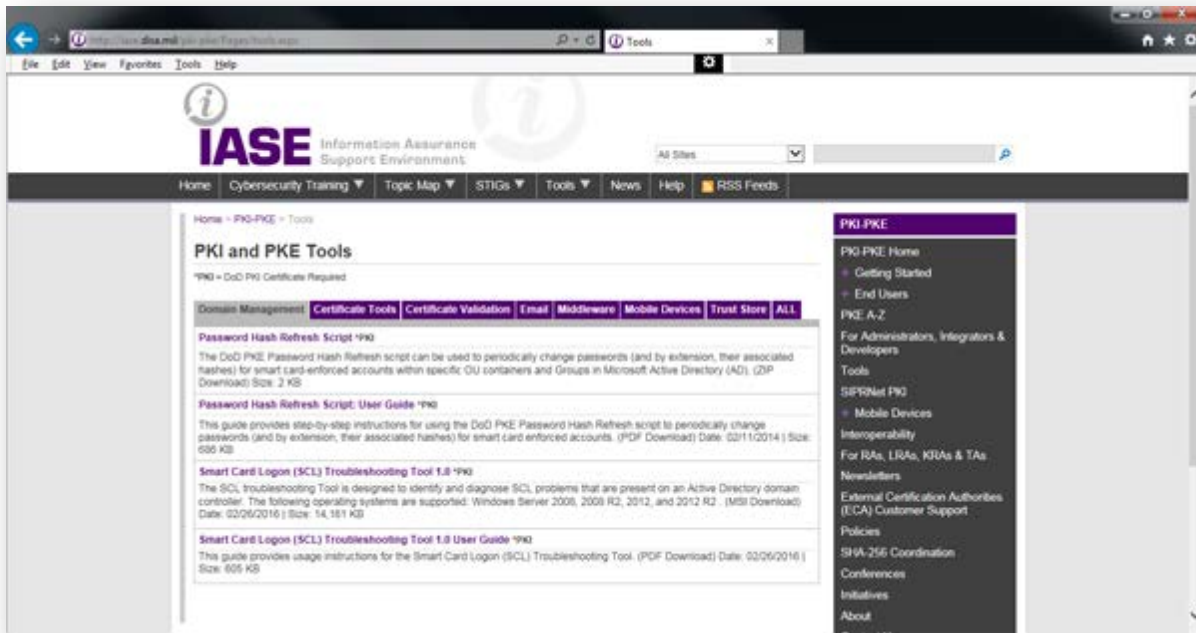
http://iase.disa.mil/pki-pke/Pages/tools.aspx
Tools
File Edit View Favorites Tools Help

IASE Information Assurance Support Environment
All Sites

Home | Cybersecurity Training ▼ | Topic Map ▼ | STIGs ▼ | Tools ▼ | News | Help | RSS Feeds

Home > PKI-PKE > Tools

PKI and PKE Tools

*PKI = DoD PKI Certificate Required

Domain Management | Certificate Tools | Certificate Validation | Email | Middleware | Mobile Devices | Trust Store | ALL

Password Hash Refresh Script *PKI
The DoD PKE Password Hash Refresh script can be used to periodically change passwords (and by extension, their associated hashes) for smart card-enforced accounts within specific OU containers and Groups in Microsoft Active Directory (AD). (ZIP Download) Size: 2 KB

Password Hash Refresh Script: User Guide *PKI
This guide provides step-by-step instructions for using the DoD PKE Password Hash Refresh script to periodically change passwords (and by extension, their associated hashes) for smart card enforced accounts. (PDF Download) Date: 02/11/2014 | Size: 686 KB

Smart Card Logon (SCL) Troubleshooting Tool 1.0 *PKI
The SCL troubleshooting Tool is designed to identify and diagnose SCL problems that are present on an Active Directory domain controller. The following operating systems are supported: Windows Server 2008, 2008 R2, 2012, and 2012 R2 . (MSI Download) Date: 02/26/2016 | Size: 14,161 KB

Smart Card Logon (SCL) Troubleshooting Tool 1.0 User Guide *PKI
This guide provides usage instructions for the Smart Card Logon (SCL) Troubleshooting Tool. (PDF Download) Date: 02/26/2016 | Size: 605 KB

PKI-PKE
PKI-PKE Home
Getting Started
End Users
PKE A-Z
For Administrators, Integrators & Developers
Tools
SIPRNet PKI
Mobile Devices
Interoperability
For RAs, LRAs, KRAs & TAs
Newsletters
External Certification Authorities (ECA) Customer Support
Policies
SHA-256 Coordination
Conferences
Initiatives
About